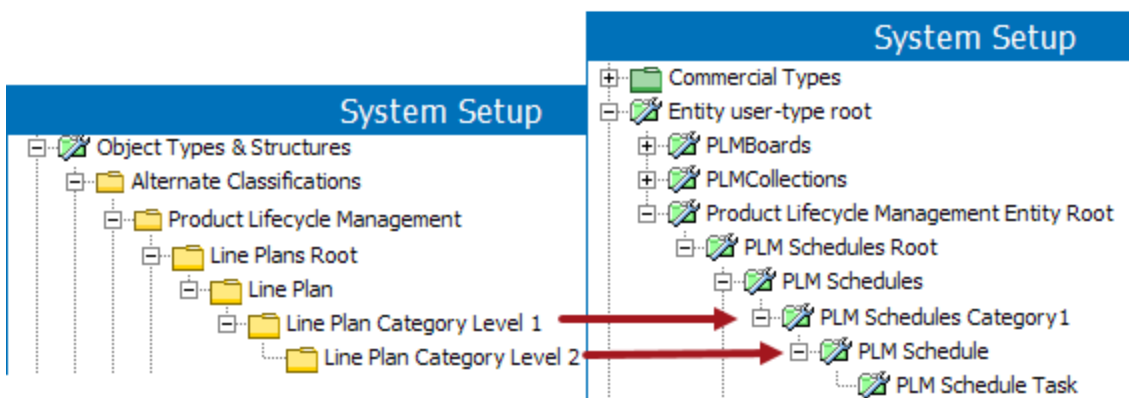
System Setup

Object Types & Structures

Alternate Classifications

Product Lifecycle Management

Line Plans Root

Line Plan

Line Plan Category Level 1

Line Plan Category Level 2

System Setup

Commercial Types

Entity user-type root

PLMBoards

PLMCollections

Product Lifecycle Management Entity Root

PLM Schedules Root

PLM Schedules

PLM Schedules Category1

PLM Schedule

PLM Schedule Task